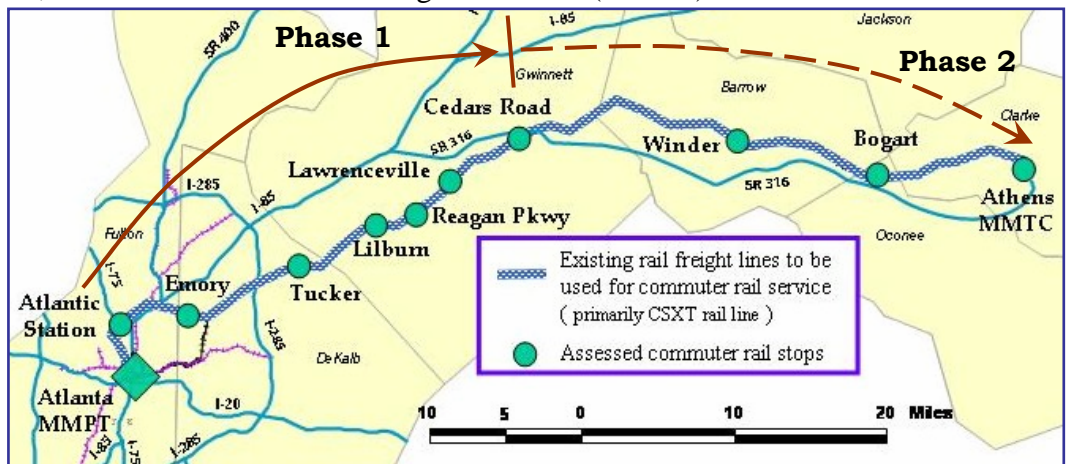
Phase 1

Phase 2

Jackson

I-85

SR 400

Gwinnett

Barrow

Clarke

Cedars Road

SR 316

Winder

Bogart

Lawrenceville

SR 316

Athens MMTC

I-285

I-85

Reagan Pkwy

Fulton

Lilburn

Oconee

I-75

Emory

Tucker

Atlantic Station

I-285

De Kalb

Atlanta MMPT

I-20

I-85

I-75

I-285

Existing rail freight lines to be used for commuter rail service ( primarily CSXT rail line )

Assessed commuter rail stops

10 5 0 10 20 Miles